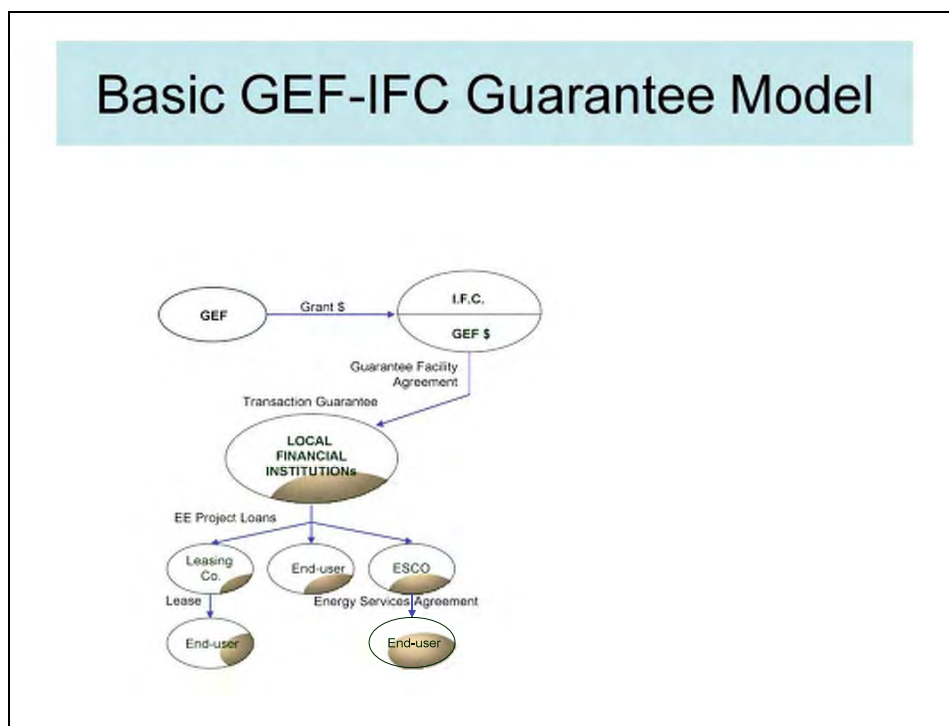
Basic GEF-IFC Guarantee Model

GEF

Grant $

I.F.C.

GEF $

Guarantee Facility Agreement

Transaction Guarantee

LOCAL FINANCIAL INSTITUTIONs

EE Project Loans

Leasing Co.

End-user

ESCO

Lease

Energy Services Agreement

End-user

End-user